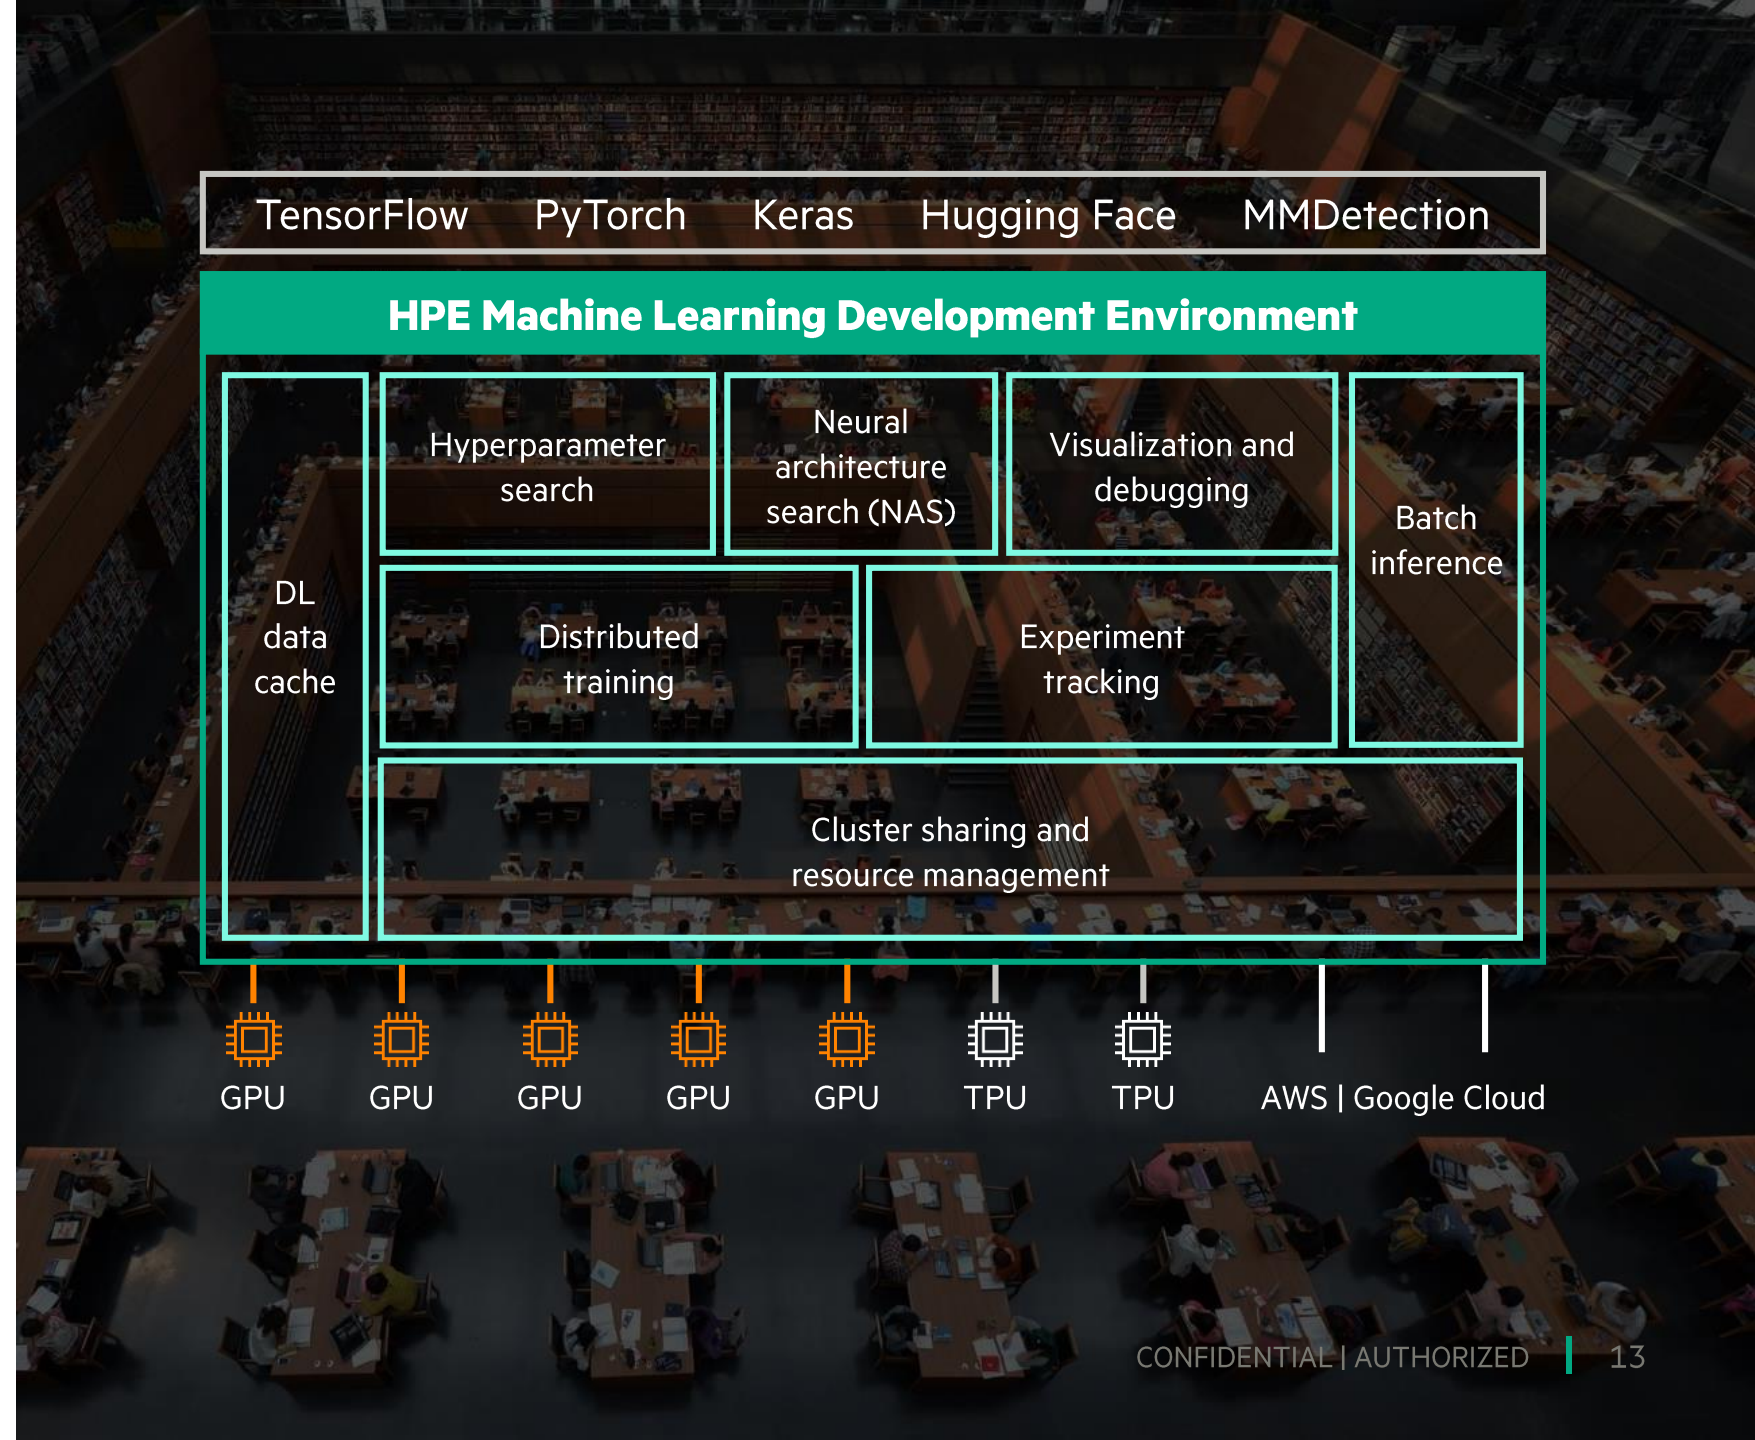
TensorFlow PyTorch Keras Hugging Face MMDetection

HPE Machine Learning Development Environment

DL data cache

Hyperparameter search

Neural architecture search (NAS)

Visualization and debugging

Batch inference

Distributed training

Experiment tracking

Cluster sharing and resource management

GPU GPU GPU GPU GPU TPU TPU AWS | Google Cloud

CONFIDENTIAL | AUTHORIZED 13